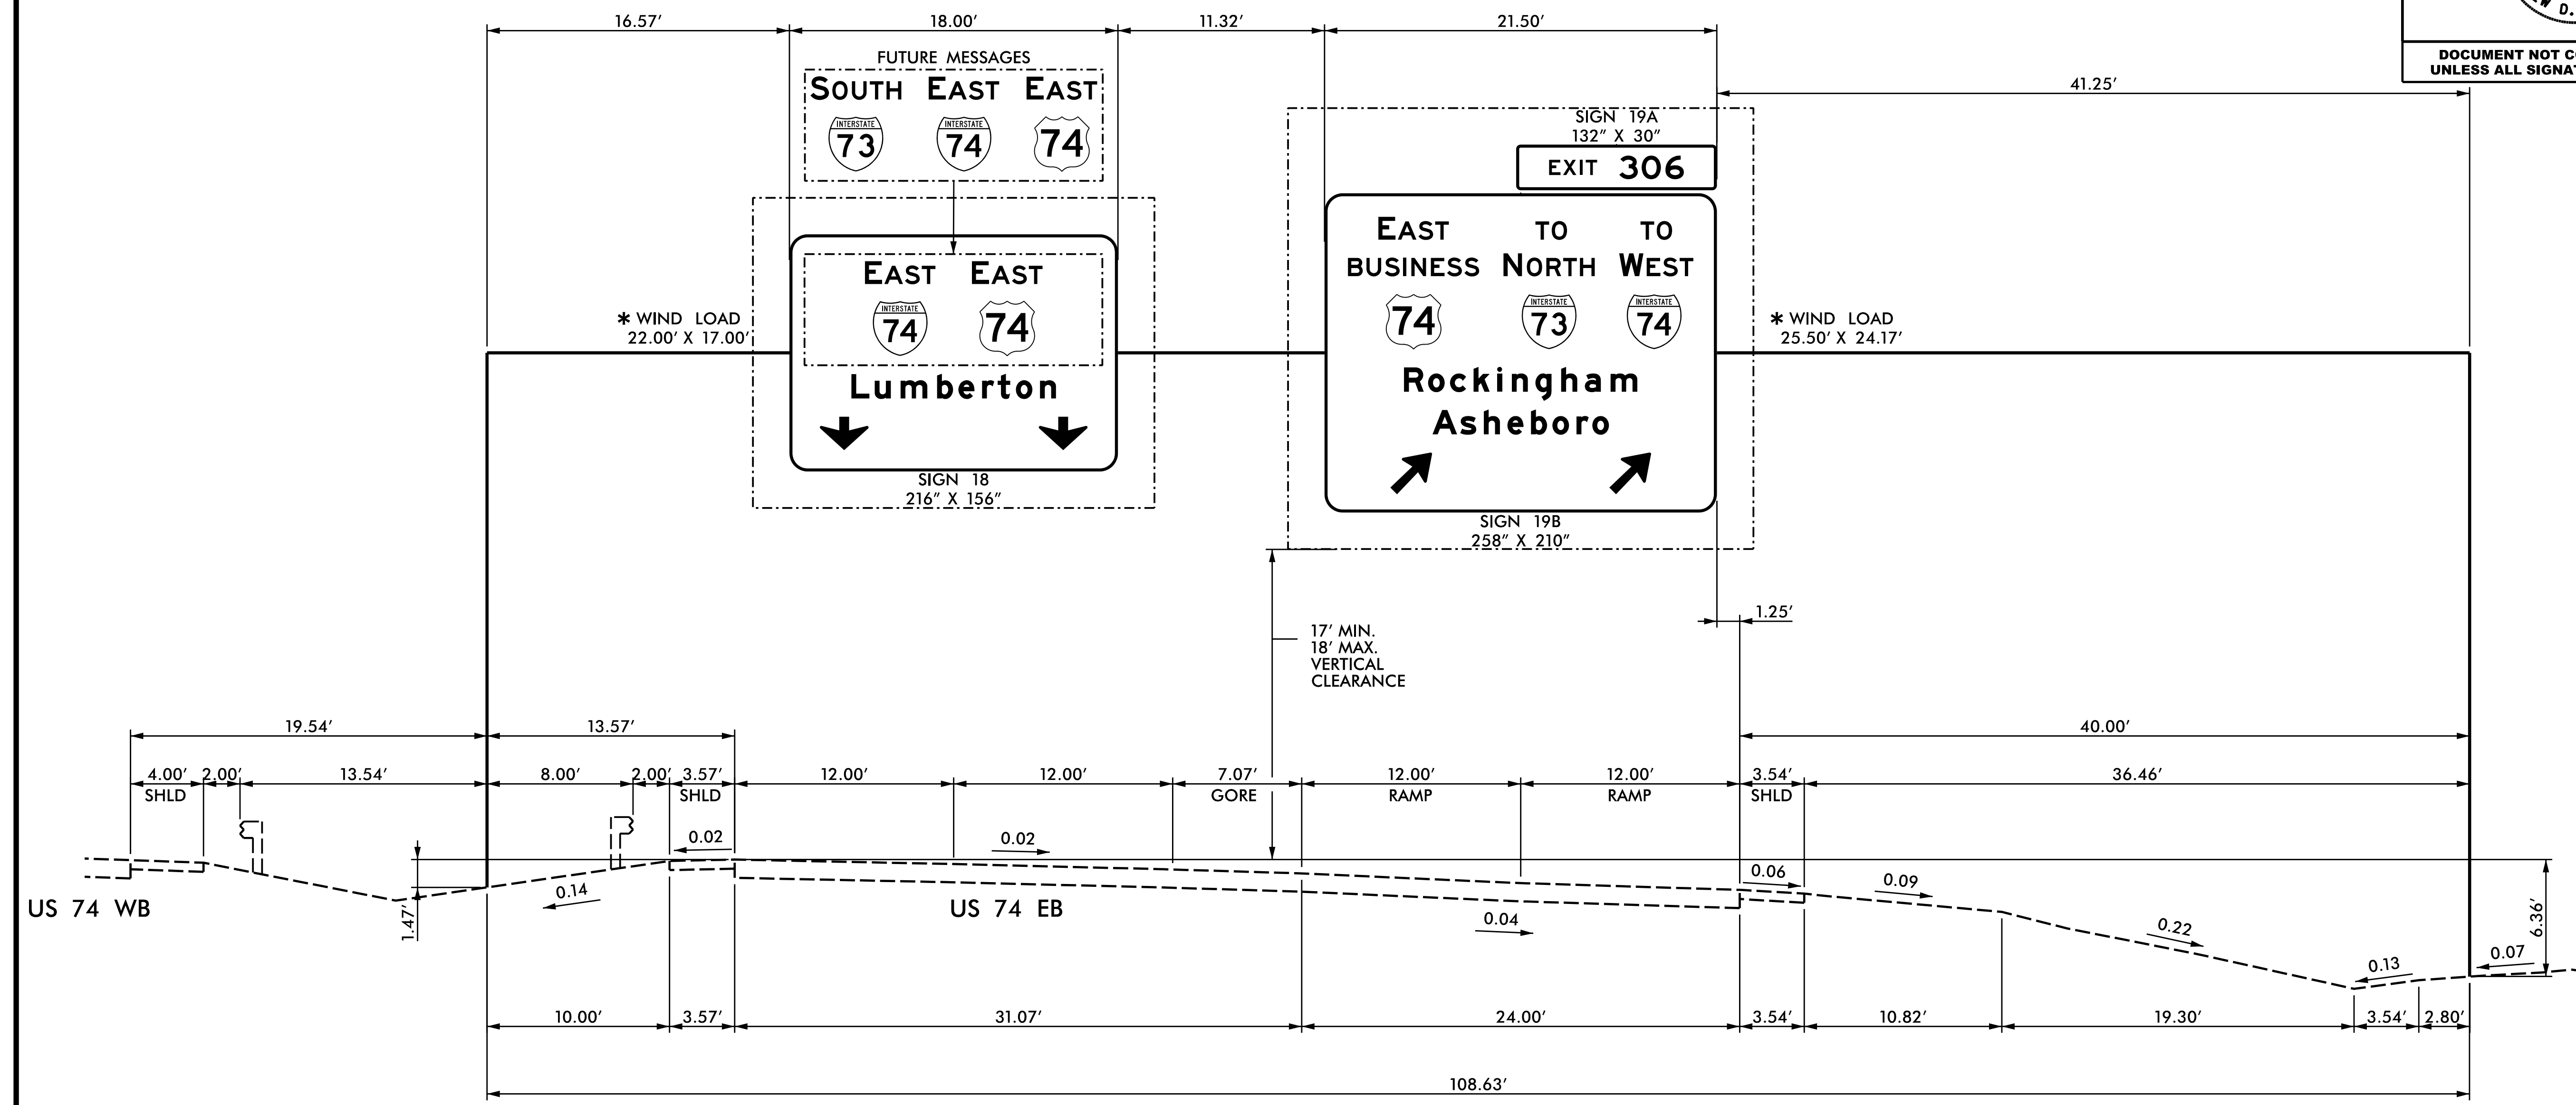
16.57′ 18.00′ 11.32′ 21.50′

DOCUMENT NOT C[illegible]
UNLESS ALL SIGNA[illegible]

41.25′

FUTURE MESSAGES
SOUTH EAST EAST
INTERSTATE 73 INTERSTATE 74 74

SIGN 19A
132″ X 30″
EXIT 306

EAST EAST
INTERSTATE 74 74
Lumberton

SIGN 18
216″ X 156″

* WIND LOAD
22.00′ X 17.00′

EAST BUSINESS 74
TO NORTH INTERSTATE 73
TO WEST INTERSTATE 74
Rockingham
Asheboro

SIGN 19B
258″ X 210″

* WIND LOAD
25.50′ X 24.17′

17′ MIN.
18′ MAX.
VERTICAL
CLEARANCE

1.25′

19.54′ 13.57′ 40.00′

4.00′ SHLD 2.00′ 13.54′ 8.00′ 2.00′ 3.57′ SHLD 12.00′ 12.00′ 7.07′ GORE 12.00′ RAMP 12.00′ RAMP 3.54′ SHLD 36.46′

0.02 0.02 0.06 0.09 0.14 0.04 0.22 0.13 0.07

US 74 WB US 74 EB

1.47′ 6.36′

10.00′ 3.57′ 31.07′ 24.00′ 3.54′ 10.82′ 19.30′ 3.54′ 2.80′

108.63′